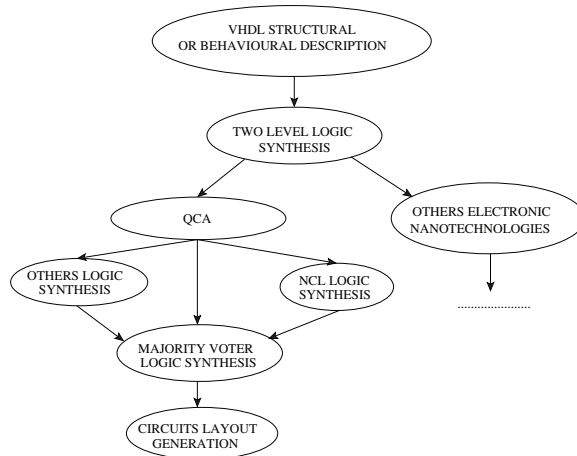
VHDL STRUCTURAL OR BEHAVIOURAL DESCRIPTION

TWO LEVEL LOGIC SYNTHESIS

QCA

OTHERS ELECTRONIC NANOTECHNOLOGIES

OTHERS LOGIC SYNTHESIS

NCL LOGIC SYNTHESIS

......................

MAJORITY VOTER LOGIC SYNTHESIS

CIRCUITS LAYOUT GENERATION